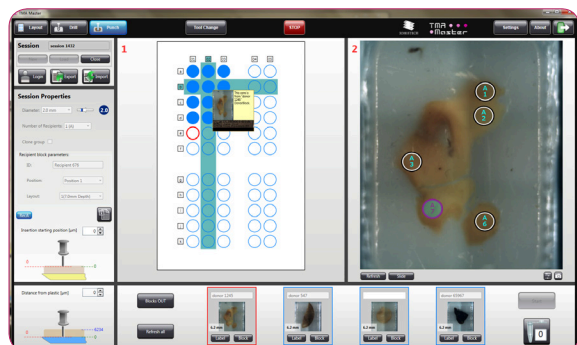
TMA Master

Layout

Drill

Punch

Tool Change

STOP

TMA Master

Settings

About

Session

session 1433

Close

Login

Export

Import

Session Properties

Diameter: 2.0 mm

2.0

Number of Recipients: 1 (R)

Clone group

Recipient block parameters

ID: Recipient 876

Position: Position 1

Layout: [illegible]

Insertion starting position [µm]

0

1

2

A

B

C

D

E

F

Refresh

Distance from plastic [µm]

0

Block OUT

Refresh all

donor 1285

donor 547

donor 65967

6.2 mm

Label

Block

0